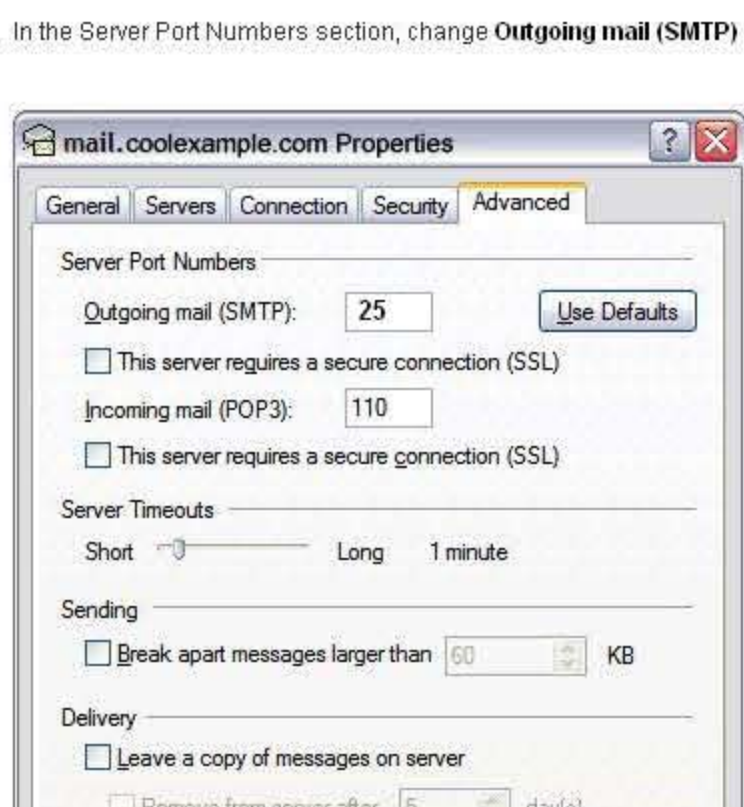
In the Server Port Numbers section, change **Outgoing mail (SMTP)**

mail.coolexample.com Properties

General | Servers | Connection | Security | Advanced

Server Port Numbers

Outgoing mail (SMTP): 25

Use Defaults

This server requires a secure connection (SSL)

Incoming mail (POP3): 110

This server requires a secure connection (SSL)

Server Timeouts

Short Long 1 minute

Sending

Break apart messages larger than 60 KB

Delivery

Leave a copy of messages on server

Remove from server after 5 day(s)